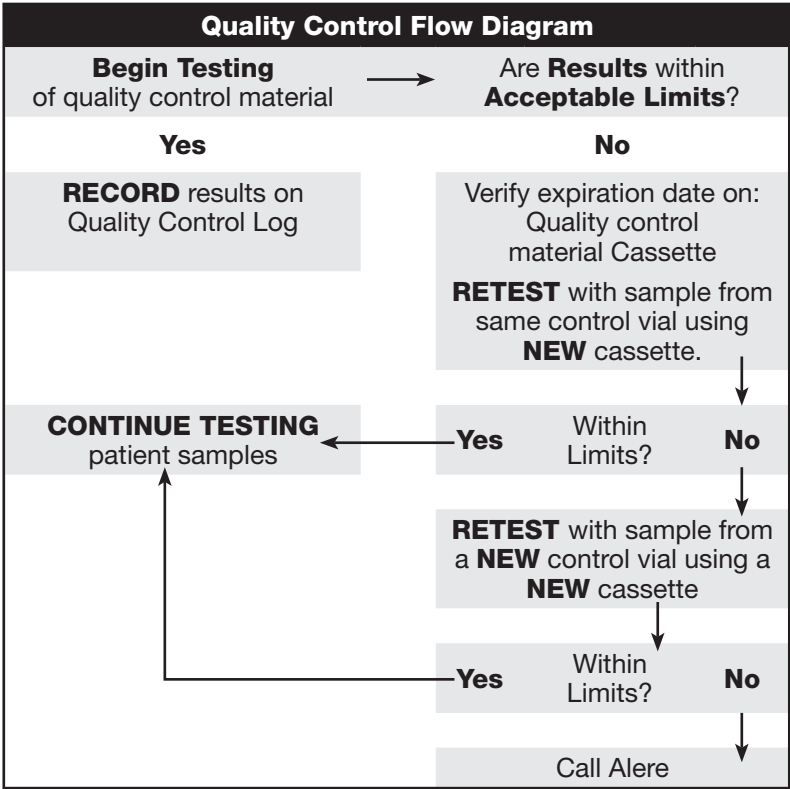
Quality Control Flow Diagram

Begin Testing of quality control material

Are Results within Acceptable Limits?

Yes

No

RECORD results on Quality Control Log

Verify expiration date on: Quality control material Cassette

RETEST with sample from same control vial using NEW cassette.

CONTINUE TESTING patient samples

Yes

Within Limits?

No

RETEST with sample from a NEW control vial using a NEW cassette

Yes

Within Limits?

No

Call Alere